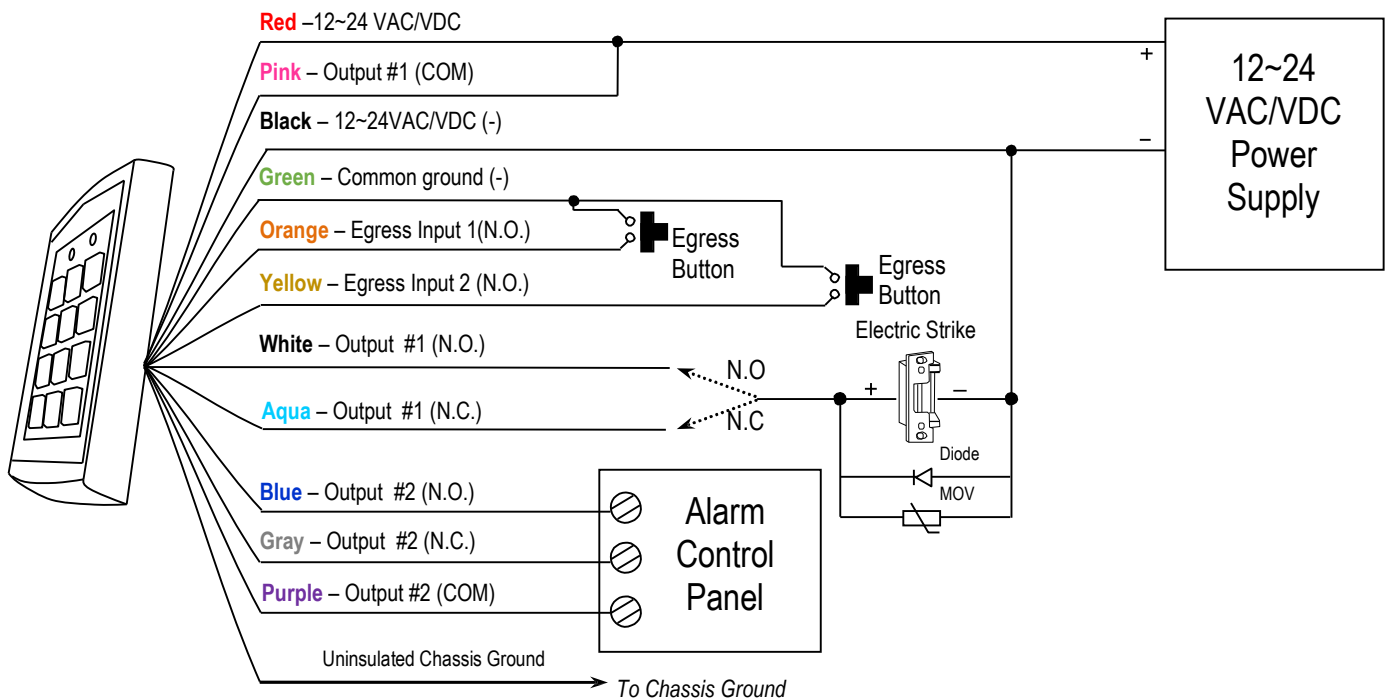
Red –12~24 VAC/VDC

Pink – Output #1 (COM)

Black – 12~24VAC/VDC (-)

Green – Common ground (-)

Orange – Egress Input 1(N.O.)

Yellow – Egress Input 2 (N.O.)

White – Output #1 (N.O.)

Aqua – Output #1 (N.C.)

Blue – Output #2 (N.O.)

Gray – Output #2 (N.C.)

Purple – Output #2 (COM)

Uninsulated Chassis Ground

To Chassis Ground

+

–

12~24 VAC/VDC Power Supply

Egress Button

Egress Button

Electric Strike

N.O

N.C

+

–

Diode

MOV

Alarm Control Panel